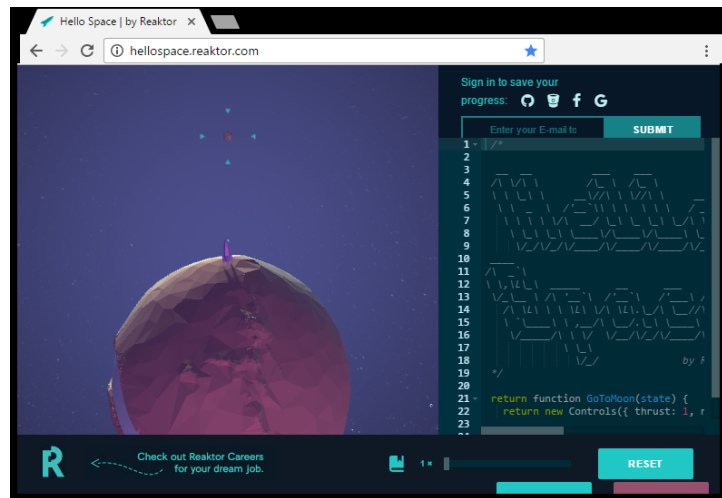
Hello Space | by Reaktor

hellospace.reaktor.com

Sign in to save your progress:

Enter your E-mail to

SUBMIT

1 /*
2
3
4
5
6
7
8
9
10
11
12
13
14
15
16
17
18 by R
19 */
20
21 return function GoToMoon(state) {
22 return new Controls({ thrust: 1, r
23

Check out Reaktor Careers for your dream job.

1×

RESET